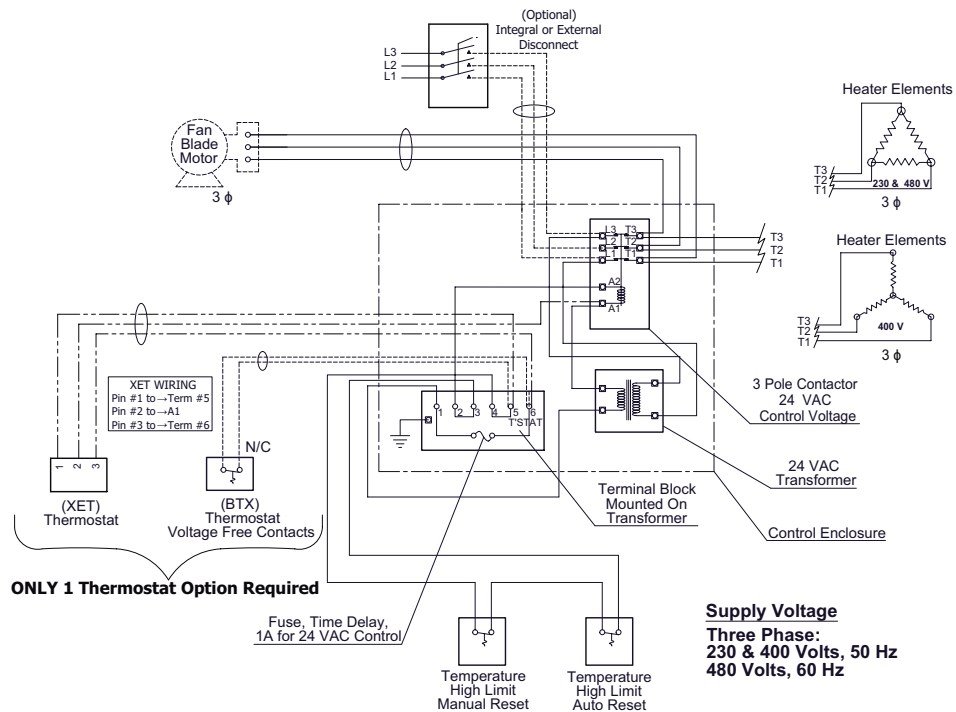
(Optional)
Integral or External
Disconnect

L3
L2
L1

Fan
Blade
Motor

3 ϕ

Heater Elements

T3
T2
T1

230 & 480 V

3 ϕ

Heater Elements

T3
T2
T1

400 V

3 ϕ

L3 T3
L2 T2
L1 T1

T3
T2
T1

A2
A1

XET WIRING
Pin #1 to→Term #5
Pin #2 to→A1
Pin #3 to→Term #6

N/C

1 2 3 4 5 6
T'STAT

1 2 3

3 Pole Contactor
24 VAC
Control Voltage

24 VAC
Transformer

Terminal Block
Mounted On
Transformer

Control Enclosure

(XET)
Thermostat

(BTX)
Thermostat
Voltage Free Contacts

ONLY 1 Thermostat Option Required

Fuse, Time Delay,
1A for 24 VAC Control

Temperature
High Limit
Manual Reset

Temperature
High Limit
Auto Reset

Supply Voltage

Three Phase:
230 & 400 Volts, 50 Hz
480 Volts, 60 Hz